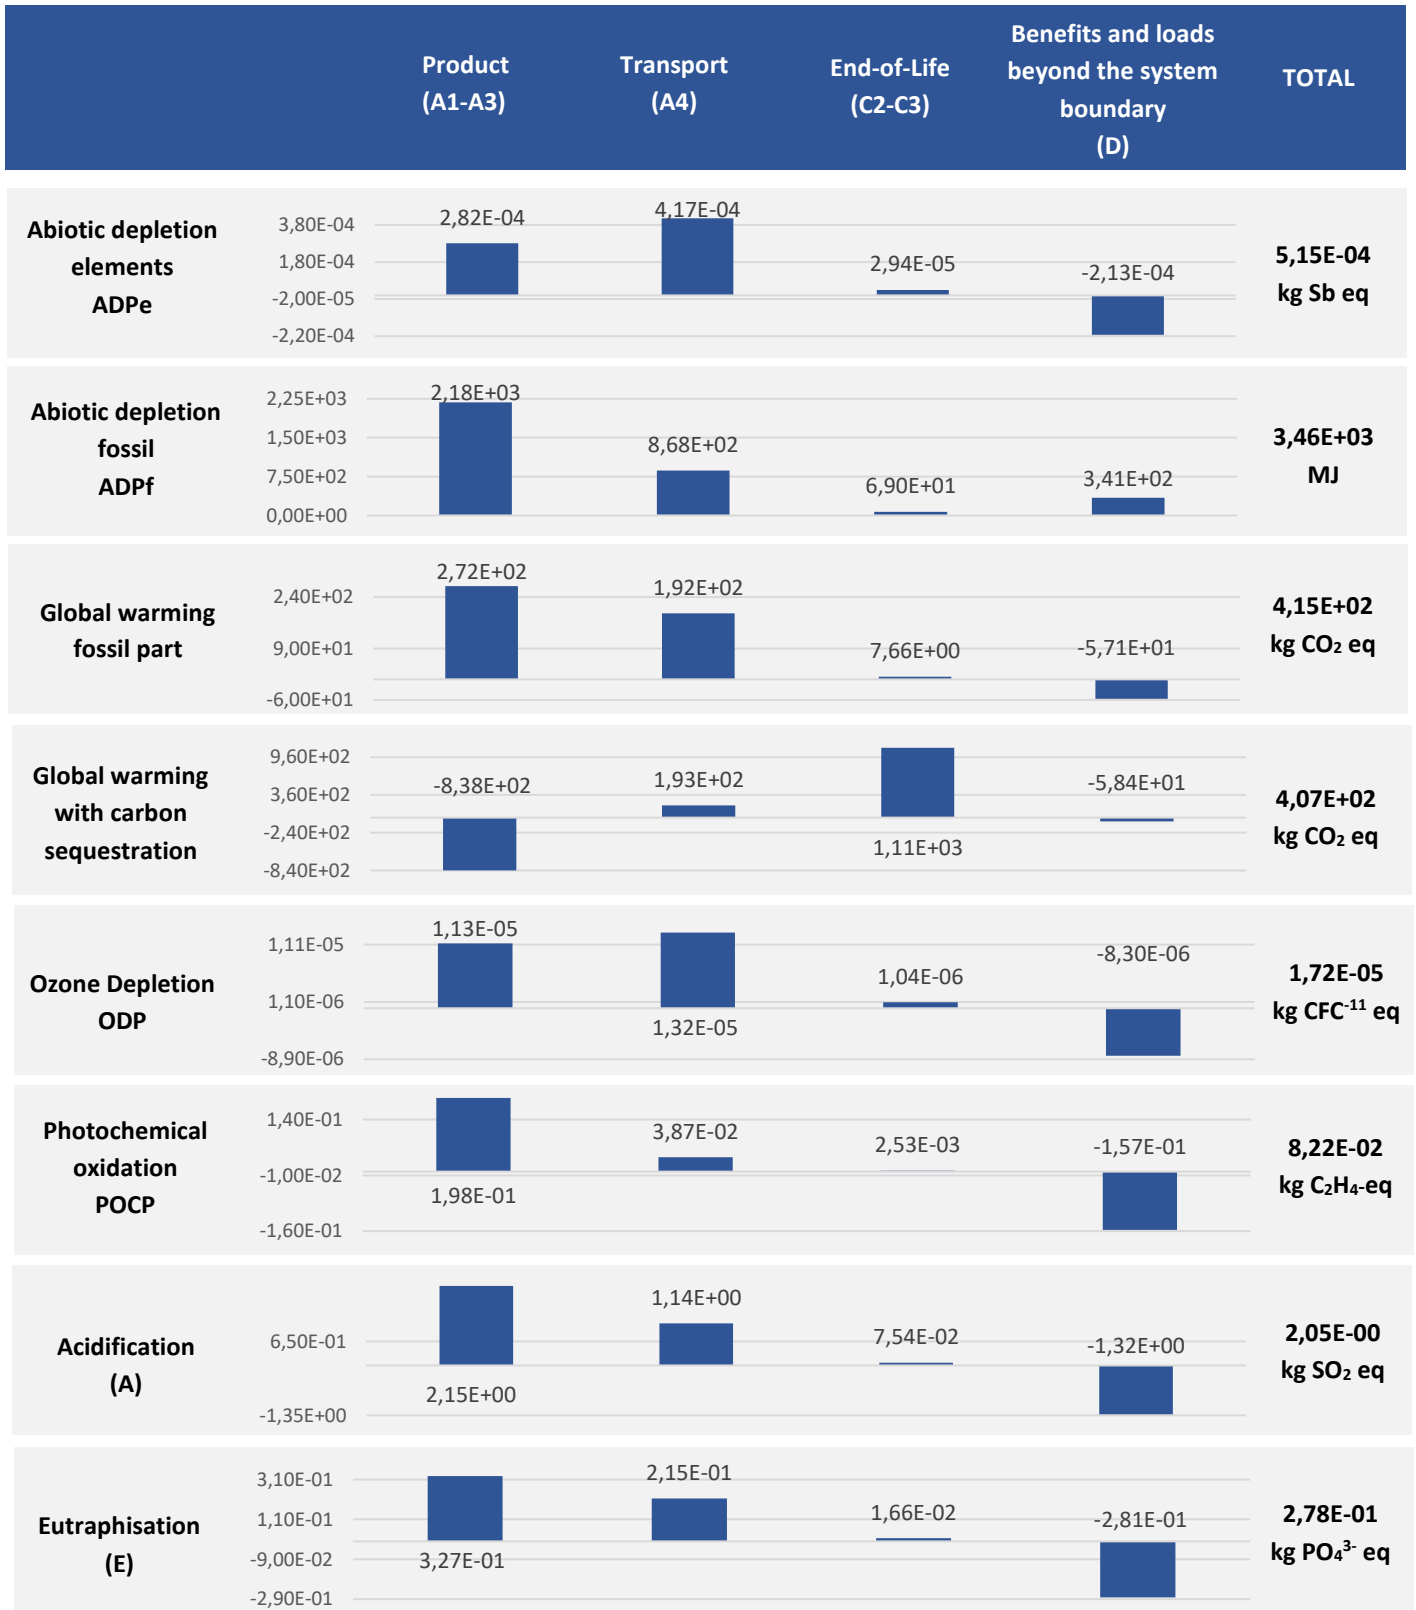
| | Product (A1-A3) | Transport (A4) | End-of-Life (C2-C3) | Benefits and loads beyond the system boundary (D) | TOTAL |
|---|---|---|---|---|---|
| Abiotic depletion elements ADPe | 2,82E-04 | 4,17E-04 | 2,94E-05 | -2,13E-04 | 5,15E-04 kg Sb eq |
| Abiotic depletion fossil ADPf | 2,18E+03 | 8,68E+02 | 6,90E+01 | 3,41E+02 | 3,46E+03 MJ |
| Global warming fossil part | 2,72E+02 | 1,92E+02 | 7,66E+00 | -5,71E+01 | 4,15E+02 kg $CO_2$ eq |
| Global warming with carbon sequestration | -8,38E+02 | 1,93E+02 | 1,11E+03 | -5,84E+01 | 4,07E+02 kg $CO_2$ eq |
| Ozone Depletion ODP | 1,13E-05 | 1,32E-05 | 1,04E-06 | -8,30E-06 | 1,72E-05 kg CFC$^{-11}$ eq |
| Photochemical oxidation POCP | 1,98E-01 | 3,87E-02 | 2,53E-03 | -1,57E-01 | 8,22E-02 kg $C_2H_4$-eq |
| Acidification (A) | 2,15E+00 | 1,14E+00 | 7,54E-02 | -1,32E+00 | 2,05E-00 kg $SO_2$ eq |
| Eutraphisation (E) | 3,27E-01 | 2,15E-01 | 1,66E-02 | -2,81E-01 | 2,78E-01 kg $PO_4^{3-}$ eq |

3,80E-04
1,80E-04
-2,00E-05
-2,20E-04

2,25E+03
1,50E+03
7,50E+02
0,00E+00

2,40E+02
9,00E+01
-6,00E+01

9,60E+02
3,60E+02
-2,40E+02
-8,40E+02

1,11E-05
1,10E-06
-8,90E-06

1,40E-01
-1,00E-02
-1,60E-01

6,50E-01
-1,35E+00

3,10E-01
1,10E-01
-9,00E-02
-2,90E-01